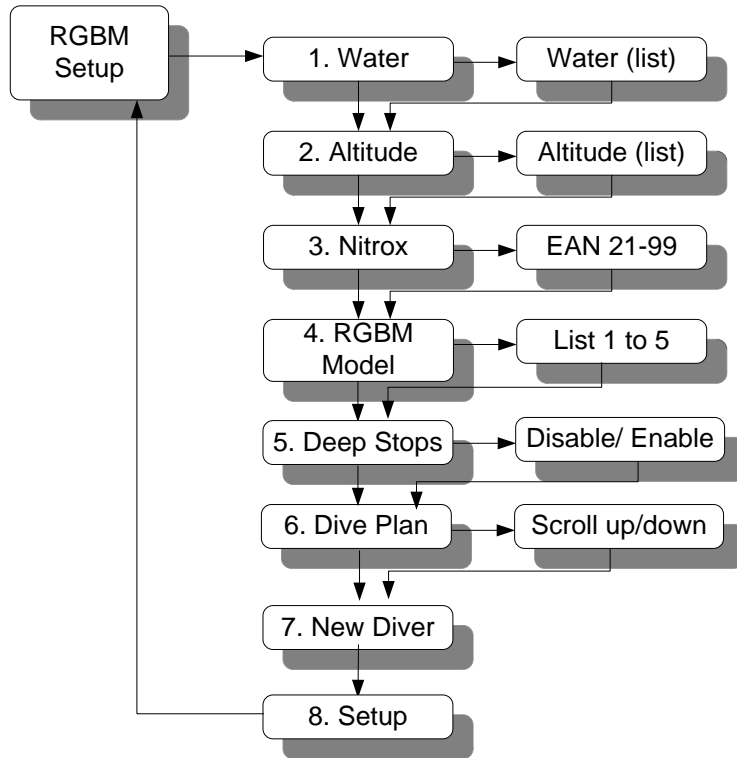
RGBM Setup

1. Water

Water (list)

2. Altitude

Altitude (list)

3. Nitrox

EAN 21-99

4. RGBM Model

List 1 to 5

5. Deep Stops

Disable/ Enable

6. Dive Plan

Scroll up/down

7. New Diver

8. Setup